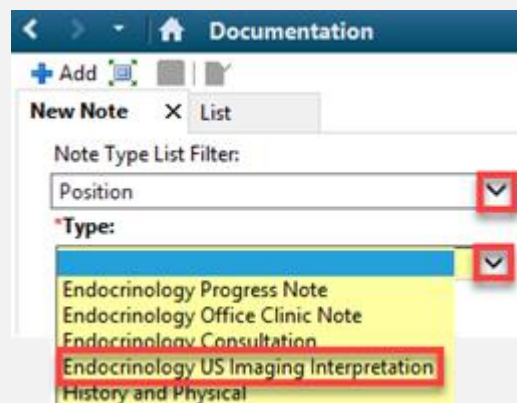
Documentation
Add
New Note
List
Note Type List Filter:
Position
*Type:
Endocrinology Progress Note
Endocrinology Office Clinic Note
Endocrinology Consultation
Endocrinology US Imaging Interpretation
History and Physical